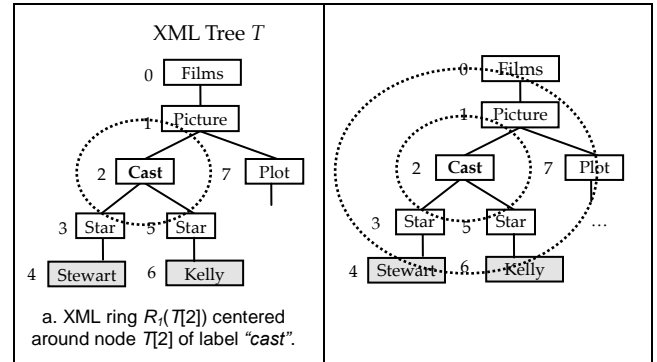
XML Tree $T$

0 Films
1 Picture
2 Cast
7 Plot
3 Star
5 Star
4 Stewart
6 Kelly

a. XML ring $R_1(T[2])$ centered around node $T[2]$ of label *"cast"*.

0 Films
1 Picture
2 Cast
7 Plot
3 Star
5 Star
…
4 Stewart
6 Kelly